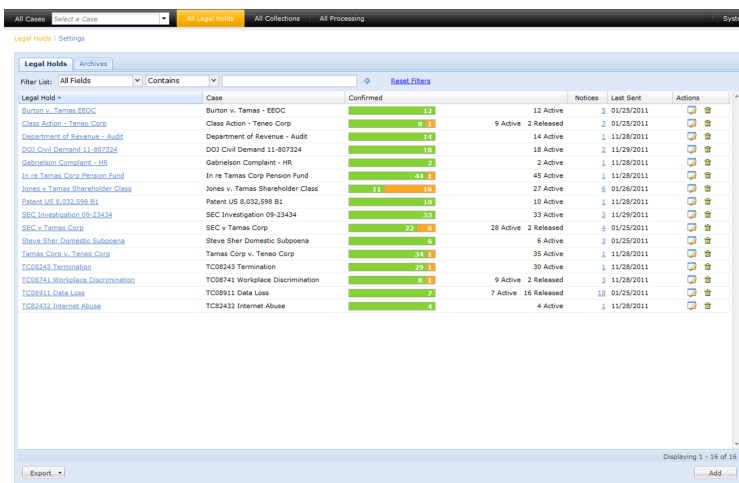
All Cases | Select a Case | All Legal Holds | All Collections | All Processing | Syst

Legal Holds | Settings

Legal Holds | Archives

Filter List: All Fields | Contains | Reset Filters

| Legal Hold | Case | Confirmed | | Notices | Last Sent | Actions |
|---|---|---|---|---|---|---|
| Burton v. Tamas EEOC | Burton v. Tamas - EEOC | 12 | 12 Active | 5 | 01/25/2011 | |
| Class Action - Teneo Corp | Class Action - Teneo Corp | 8 1 | 9 Active 2 Released | 3 | 01/25/2011 | |
| Department of Revenue - Audit | Department of Revenue - Audit | 14 | 14 Active | 1 | 11/28/2011 | |
| DOJ Civil Demand 11-807324 | DOJ Civil Demand 11-807324 | 18 | 18 Active | 2 | 11/29/2011 | |
| Gabrielson Complaint - HR | Gabrielson Complaint - HR | 2 | 2 Active | 1 | 11/29/2011 | |
| In re Tamas Corp Pension Fund | In re Tamas Corp Pension Fund | 44 1 | 45 Active | 1 | 11/28/2011 | |
| Jones v Tamas Shareholder Class | Jones v. Tamas Shareholder Class | 11 16 | 27 Active | 6 | 01/26/2011 | |
| Patent US 8,032,598 B1 | Patent US 8,032,598 B1 | 10 | 10 Active | 1 | 11/28/2011 | |
| SEC Investigation 09-23434 | SEC Investigation 09-23434 | 33 | 33 Active | 3 | 11/29/2011 | |
| SEC v Tamas Corp | SEC v Tamas Corp | 22 6 | 28 Active 2 Released | 4 | 01/25/2011 | |
| Steve Sher Domestic Subpoena | Steve Sher Domestic Subpoena | 6 | 6 Active | 3 | 01/25/2011 | |
| Tamas Corp v. Teneo Corp | Tamas Corp v. Teneo Corp | 34 1 | 35 Active | 1 | 11/28/2011 | |
| TC08243 Termination | TC08243 Termination | 29 1 | 30 Active | 1 | 11/28/2011 | |
| TC08741 Workplace Discrimination | TC08741 Workplace Discrimination | 8 1 | 9 Active 2 Released | 3 | 11/28/2011 | |
| TC08911 Data Loss | TC08911 Data Loss | 7 | 7 Active 16 Released | 18 | 01/25/2011 | |
| TC82432 Internet Abuse | TC82432 Internet Abuse | 4 | 4 Active | 1 | 11/28/2011 | |

Displaying 1 - 16 of 16

Export | Add